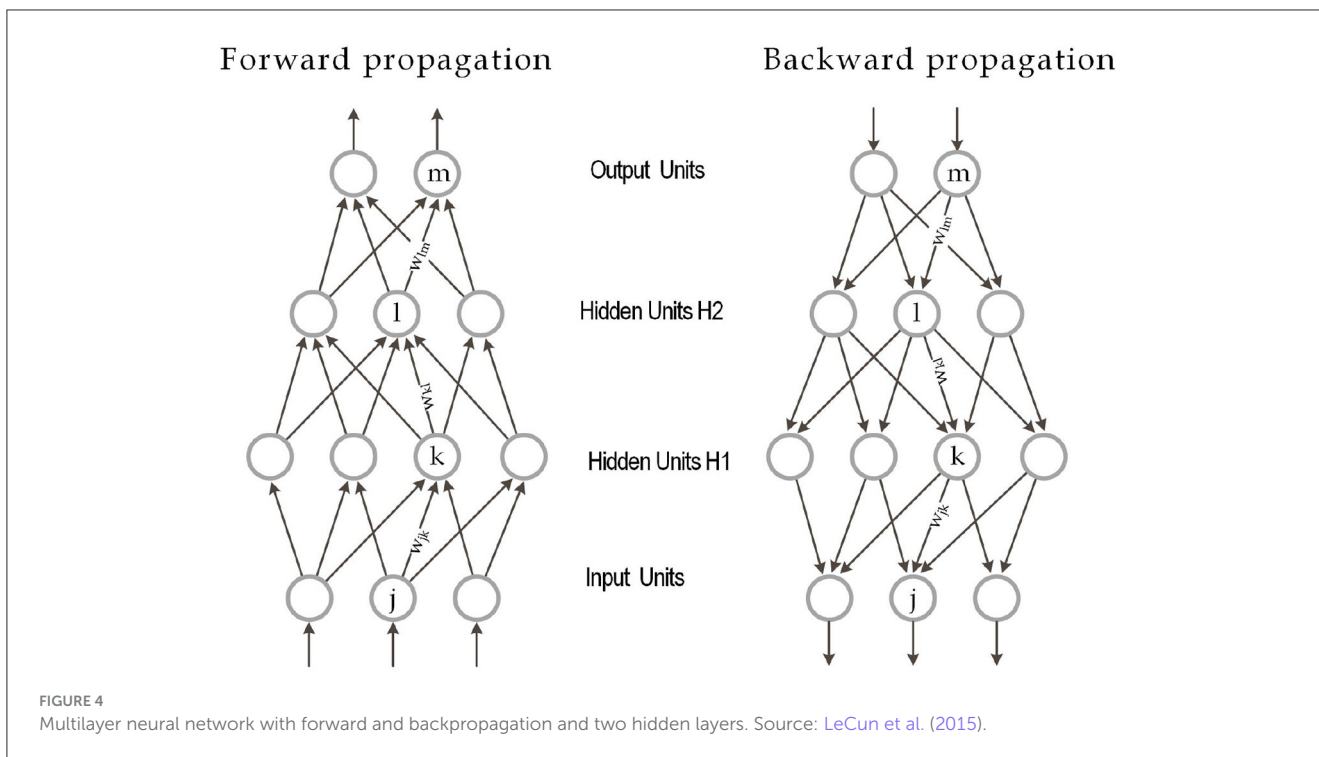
Forward propagation

Backward propagation

m

$w_{lm}$

l

$w_{kl}$

k

$w_{jk}$

j

Output Units

Hidden Units H2

Hidden Units H1

Input Units

m

$w_{lm}$

l

$w_{kl}$

k

$w_{jk}$

j

FIGURE 4
Multilayer neural network with forward and backpropagation and two hidden layers. Source: LeCun et al. (2015).